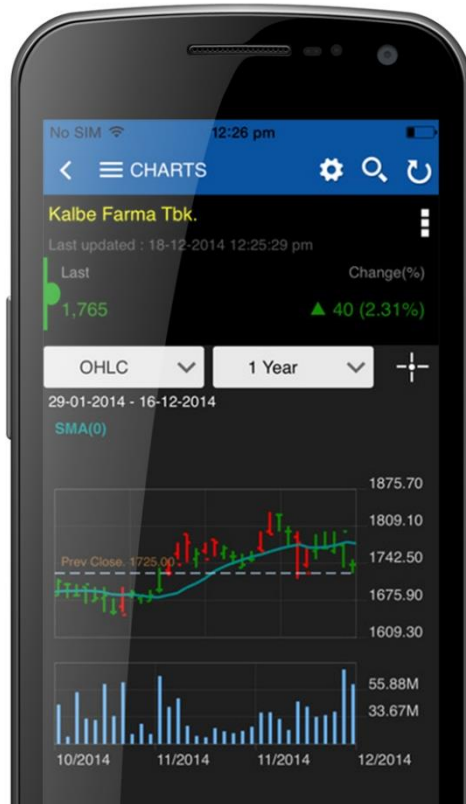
No SIM 12:26 pm

CHARTS

Kalbe Farma Tbk.

Last updated : 18-12-2014 12:25:29 pm

Last

1,765

Change(%)

▲ 40 (2.31%)

OHLC

1 Year

29-01-2014 - 16-12-2014

SMA(0)

1875.70

1809.10

Prev Close. 1725.00

1742.50

1675.90

1609.30

55.88M

33.67M

10/2014

11/2014

11/2014

12/2014